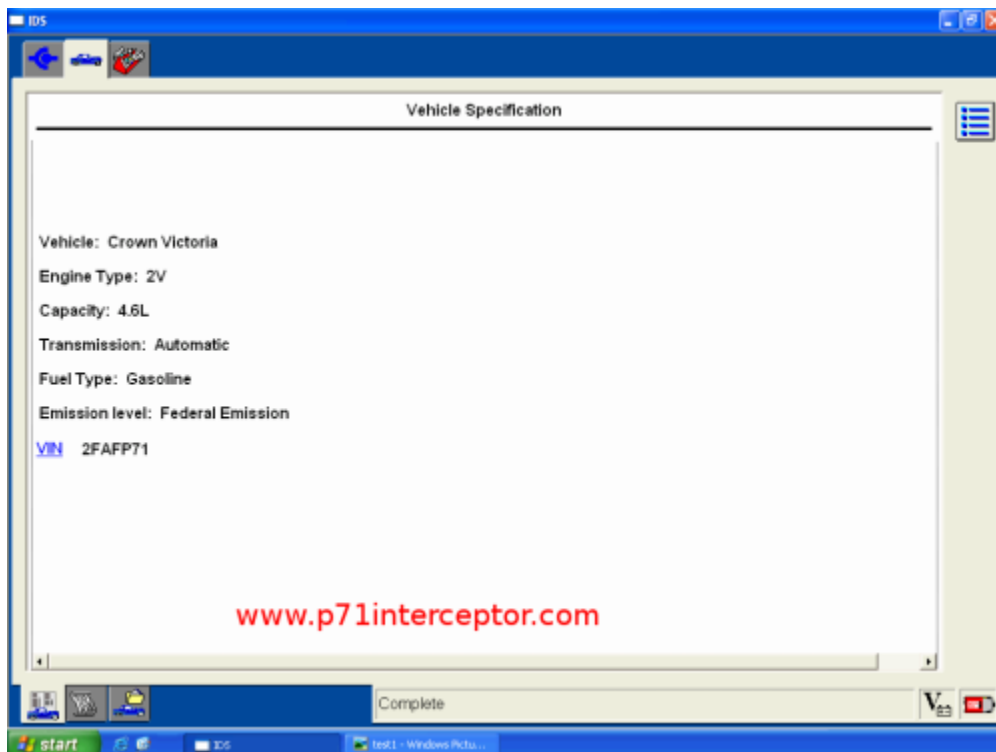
IDS

Vehicle Specification

Vehicle: Crown Victoria

Engine Type: 2V

Capacity: 4.6L

Transmission: Automatic

Fuel Type: Gasoline

Emission level: Federal Emission

VIN 2FAFP71

www.p71interceptor.com

Complete

start

IDS

test1 - Windows Pictu...